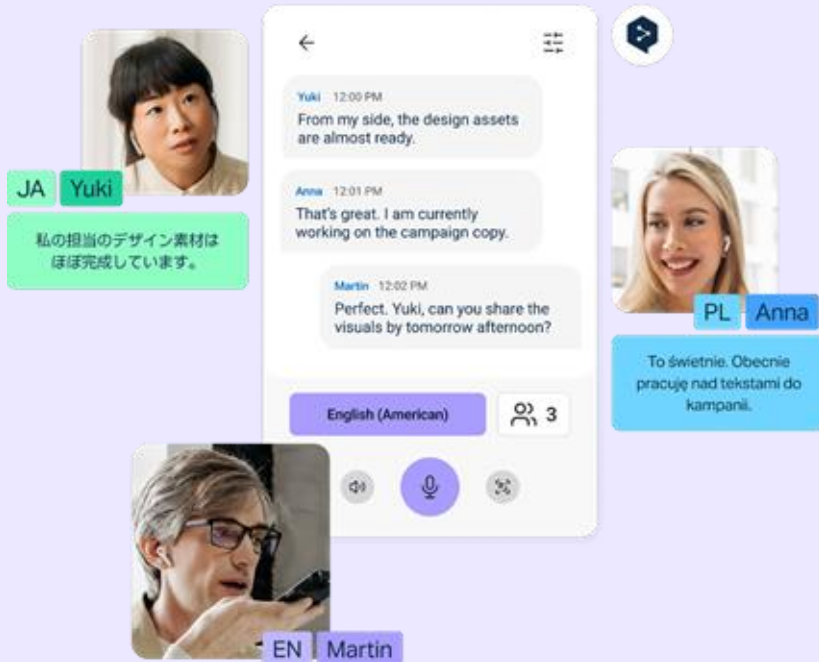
JA Yuki

私の担当のデザイン素材はほぼ完成しています。

Yuki 12:00 PM
From my side, the design assets are almost ready.

Anna 12:01 PM
That's great. I am currently working on the campaign copy.

Martin 12:02 PM
Perfect. Yuki, can you share the visuals by tomorrow afternoon?

English (American)

3

PL Anna

To świetnie. Obecnie pracuję nad tekstami do kampanii.

EN Martin